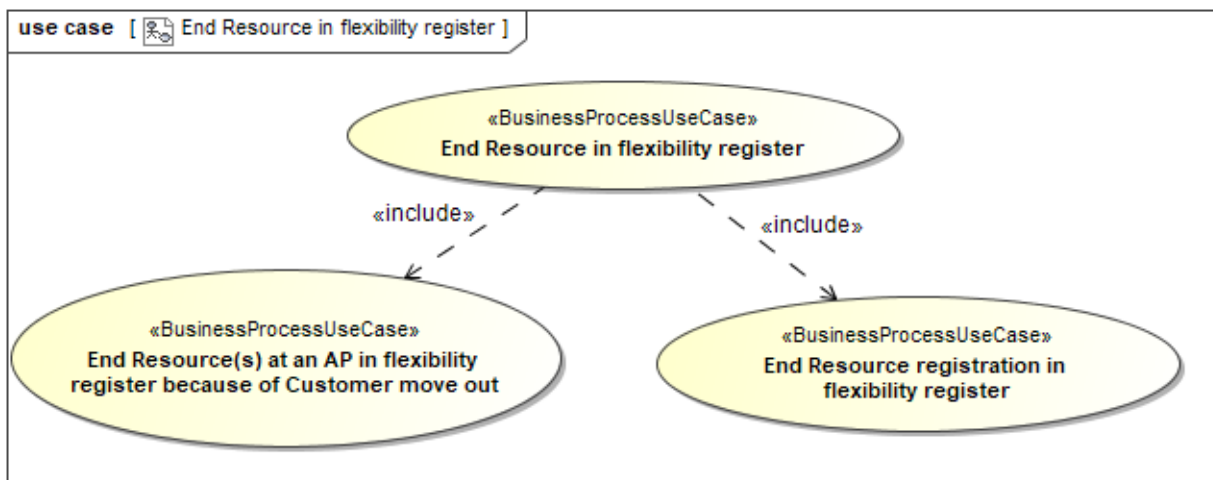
use case [ End Resource in flexibility register ]

«BusinessProcessUseCase»
End Resource in flexibility register

«include»

«include»

«BusinessProcessUseCase»
End Resource(s) at an AP in flexibility register because of Customer move out

«BusinessProcessUseCase»
End Resource registration in flexibility register